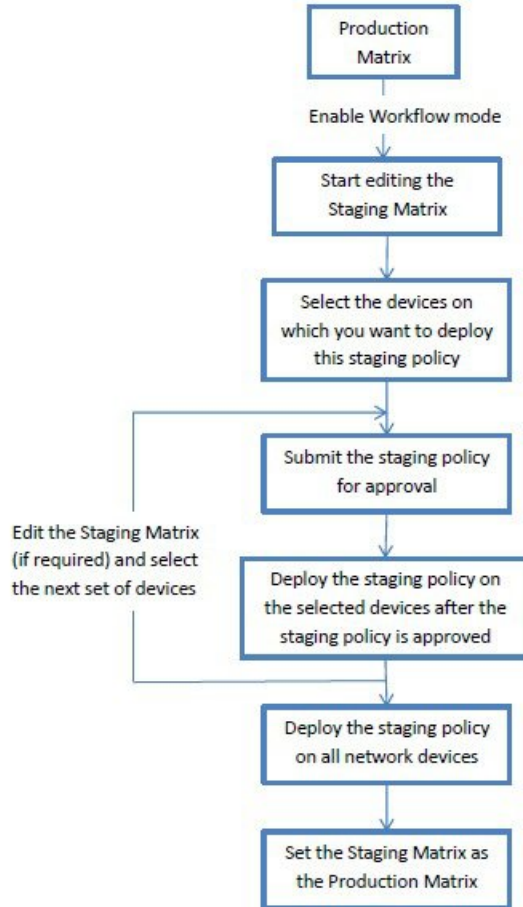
Production Matrix

Enable Workflow mode

Start editing the Staging Matrix

Select the devices on which you want to deploy this staging policy

Submit the staging policy for approval

Edit the Staging Matrix (if required) and select the next set of devices

Deploy the staging policy on the selected devices after the staging policy is approved

Deploy the staging policy on all network devices

Set the Staging Matrix as the Production Matrix